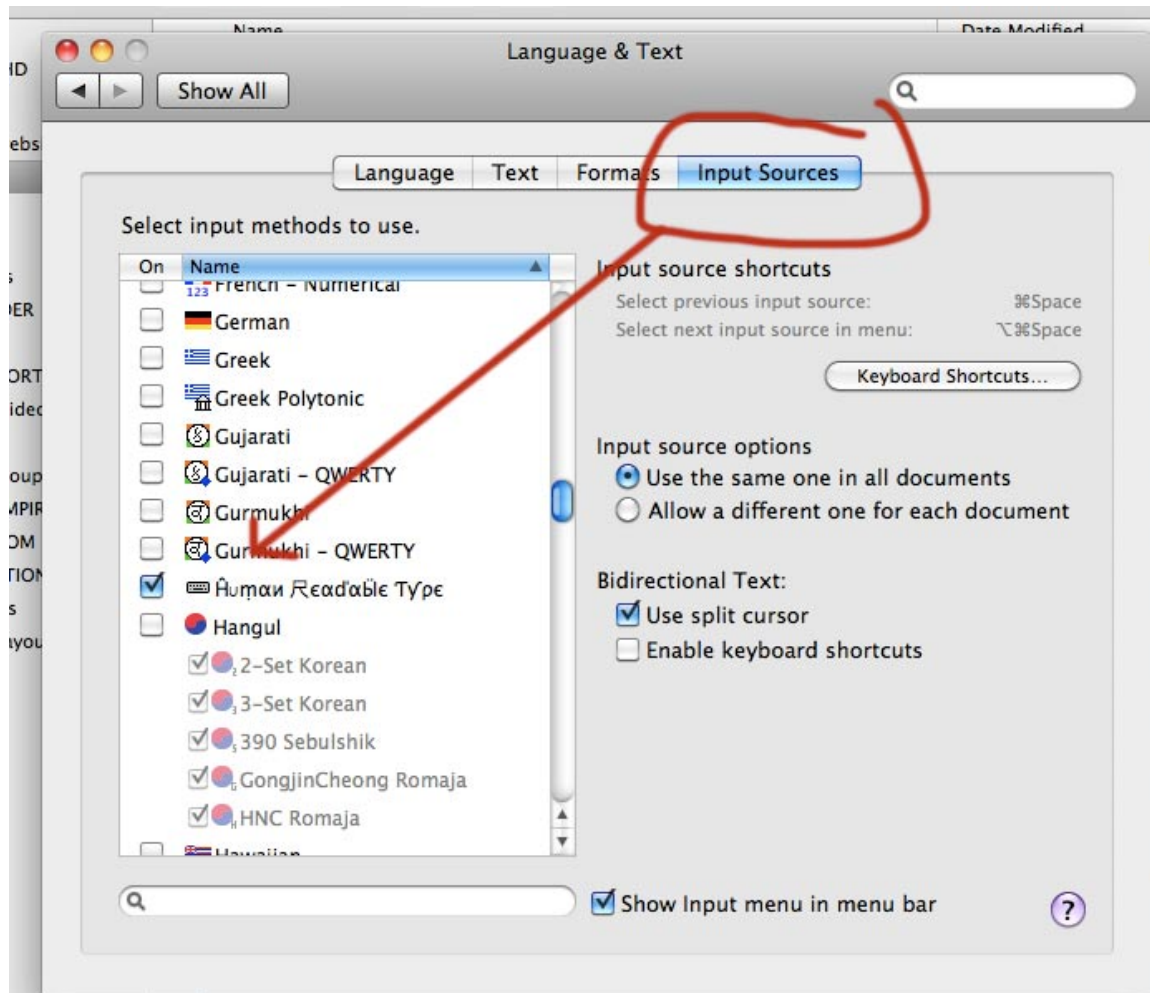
Name
Date Modified
HD
ebs
s
PER
ORT
idec
oup
MPIR
OM
TION
s
ayou

Language & Text

Show All

Language | Text | Formats | Input Sources

Select input methods to use.

| On | Name |
|---|---|
| | French – Numerical |
| | German |
| | Greek |
| | Greek Polytonic |
| | Gujarati |
| | Gujarati – QWERTY |
| | Gurmukhi |
| | Gurmukhi – QWERTY |
| ☑ | Ĥʊṃαи Ʀεαďαϐlε Ƭƴρε |
| | Hangul |
| ☑ | 2-Set Korean |
| ☑ | 3-Set Korean |
| ☑ | 390 Sebulshik |
| ☑ | GongjinCheong Romaja |
| ☑ | HNC Romaja |
| | Hawaiian |

Input source shortcuts
Select previous input source: ⌘Space
Select next input source in menu: ⌥⌘Space

Keyboard Shortcuts...

Input source options
Use the same one in all documents
Allow a different one for each document

Bidirectional Text:
Use split cursor
Enable keyboard shortcuts

Show Input menu in menu bar

?